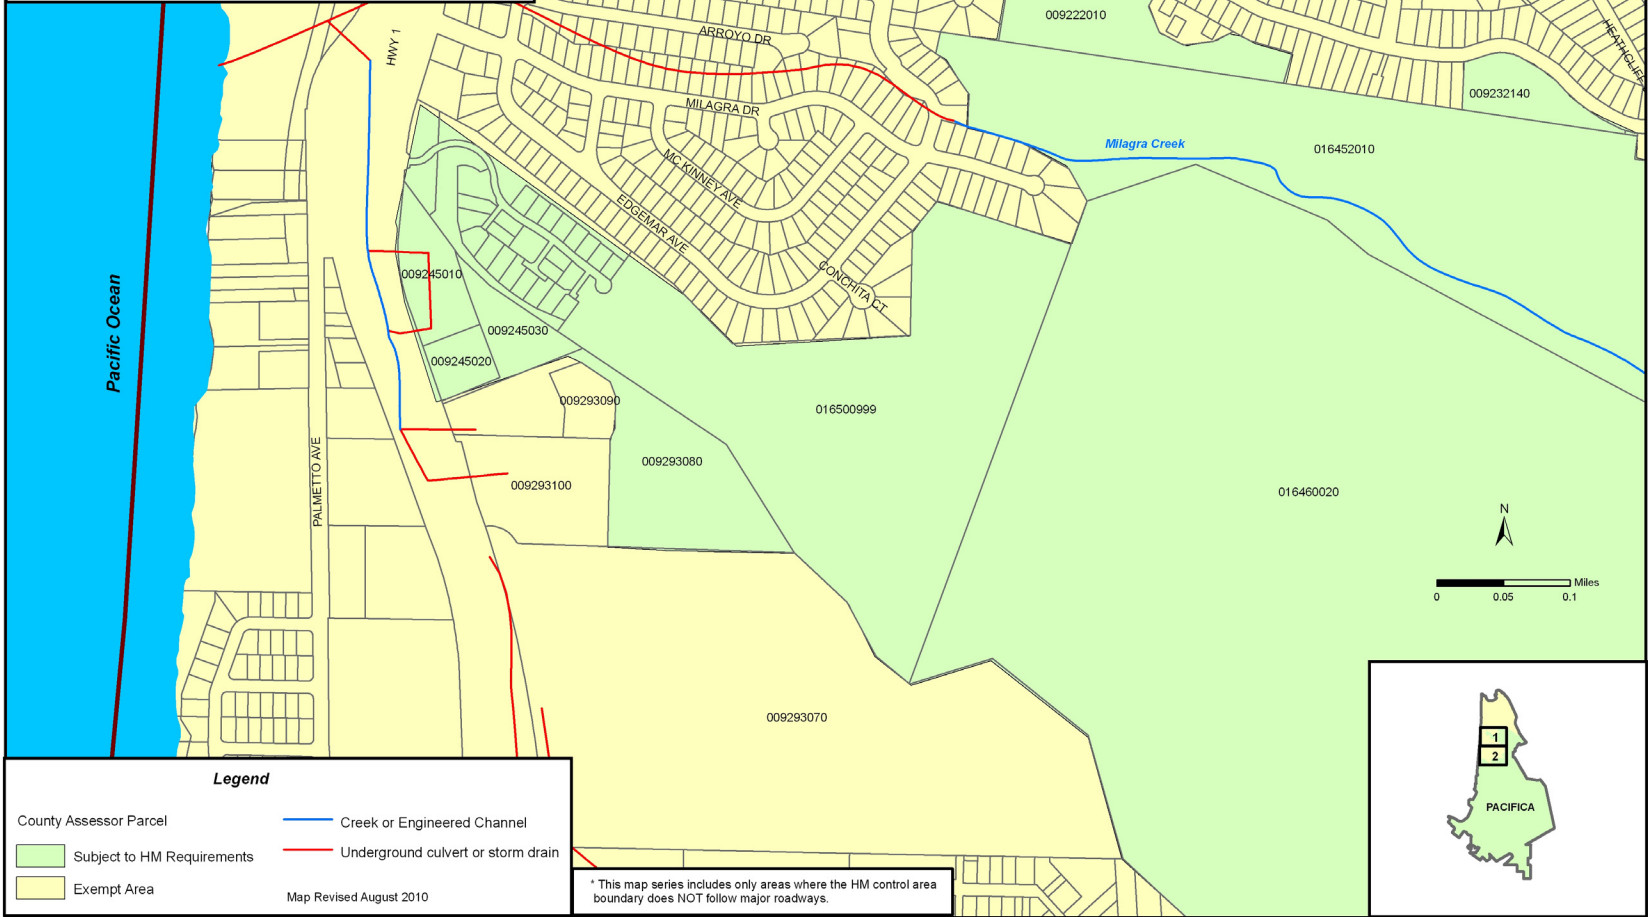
Pacific Ocean

HWY 1

ARROYO DR

MILAGRA DR

MC KINNEY AVE

EDGEMAR AVE

CONCHITA CT

HEATHCLIFF

PALMETTO AVE

Milagra Creek

009222010

009232140

016452010

009245010

009245030

009245020

009293090

016500999

009293080

009293100

016460020

009293070

N

Miles
0 0.05 0.1

1
2
PACIFICA

Legend

County Assessor Parcel

Subject to HM Requirements

Exempt Area

Creek or Engineered Channel

Underground culvert or storm drain

Map Revised August 2010

* This map series includes only areas where the HM control area boundary does NOT follow major roadways.